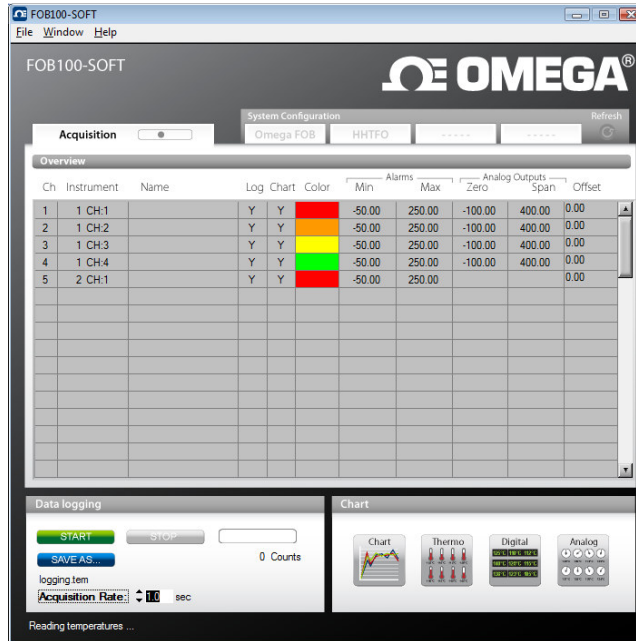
FOB100-SOFT
File Window Help

FOB100-SOFT

OMEGA®

System Configuration
Refresh

Acquisition

Omega FOB
HHTFO
-----
-----

Overview

| Ch | Instrument | Name | Log | Chart | Color | Alarms Min | Alarms Max | Analog Outputs Zero | Analog Outputs Span | Offset |
|---|---|---|---|---|---|---|---|---|---|---|
| 1 | 1 CH:1 | | Y | Y | | -50.00 | 250.00 | -100.00 | 400.00 | 0.00 |
| 2 | 1 CH:2 | | Y | Y | | -50.00 | 250.00 | -100.00 | 400.00 | 0.00 |
| 3 | 1 CH:3 | | Y | Y | | -50.00 | 250.00 | -100.00 | 400.00 | 0.00 |
| 4 | 1 CH:4 | | Y | Y | | -50.00 | 250.00 | -100.00 | 400.00 | 0.00 |
| 5 | 2 CH:1 | | Y | Y | | -50.00 | 250.00 | | | 0.00 |

Data logging

START
STOP
SAVE AS...
0 Counts
logging.tem
Acquisition Rate: 1.0 sec

Chart

Chart
Thermo
Digital
Analog

Reading temperatures ...